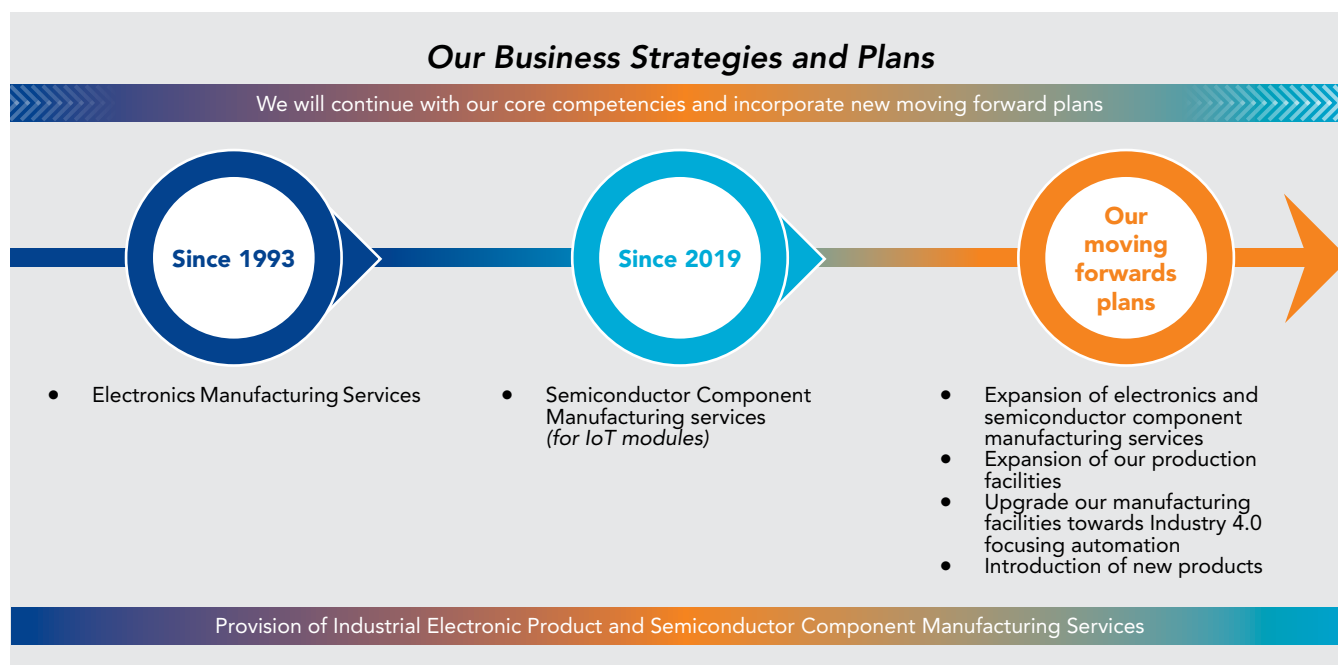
Our Business Strategies and Plans

We will continue with our core competencies and incorporate new moving forward plans

Since 1993

Since 2019

Our moving forwards plans

- Electronics Manufacturing Services

- Semiconductor Component Manufacturing services *(for IoT modules)*

- Expansion of electronics and semiconductor component manufacturing services
- Expansion of our production facilities
- Upgrade our manufacturing facilities towards Industry 4.0 focusing automation
- Introduction of new products

Provision of Industrial Electronic Product and Semiconductor Component Manufacturing Services